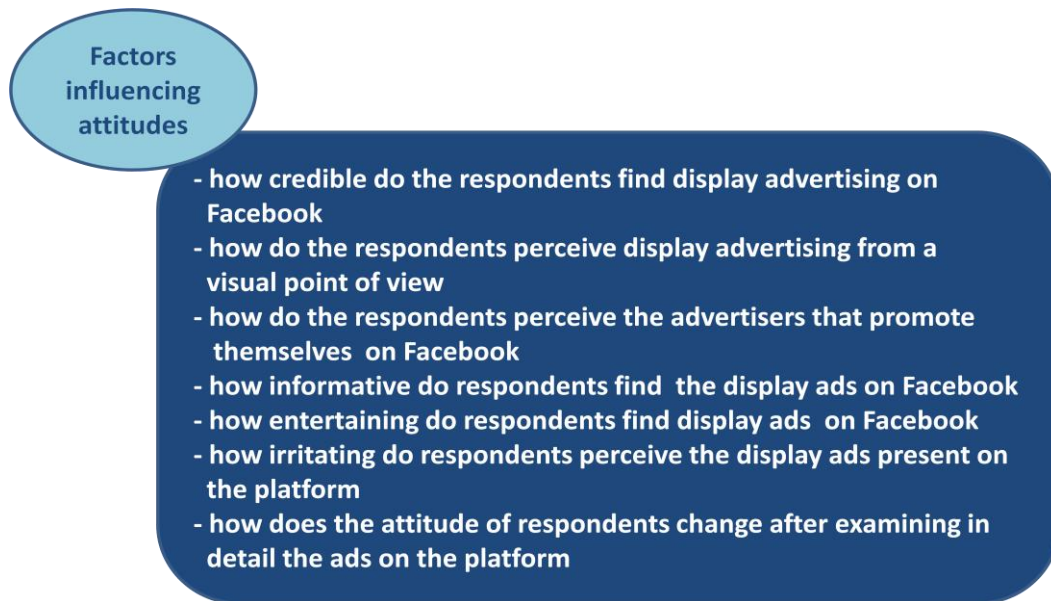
Factors influencing attitudes

- how credible do the respondents find display advertising on Facebook
- how do the respondents perceive display advertising from a visual point of view
- how do the respondents perceive the advertisers that promote themselves on Facebook
- how informative do respondents find the display ads on Facebook
- how entertaining do respondents find display ads on Facebook
- how irritating do respondents perceive the display ads present on the platform
- how does the attitude of respondents change after examining in detail the ads on the platform